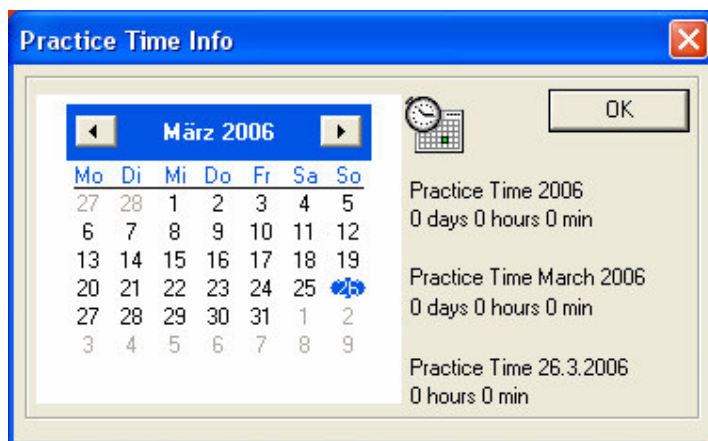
Practice Time Info

März 2006

| Mo | Di | Mi | Do | Fr | Sa | So |
|---|---|---|---|---|---|---|
| 27 | 28 | 1 | 2 | 3 | 4 | 5 |
| 6 | 7 | 8 | 9 | 10 | 11 | 12 |
| 13 | 14 | 15 | 16 | 17 | 18 | 19 |
| 20 | 21 | 22 | 23 | 24 | 25 | 26 |
| 27 | 28 | 29 | 30 | 31 | 1 | 2 |
| 3 | 4 | 5 | 6 | 7 | 8 | 9 |

OK

Practice Time 2006
0 days 0 hours 0 min

Practice Time March 2006
0 days 0 hours 0 min

Practice Time 26.3.2006
0 hours 0 min